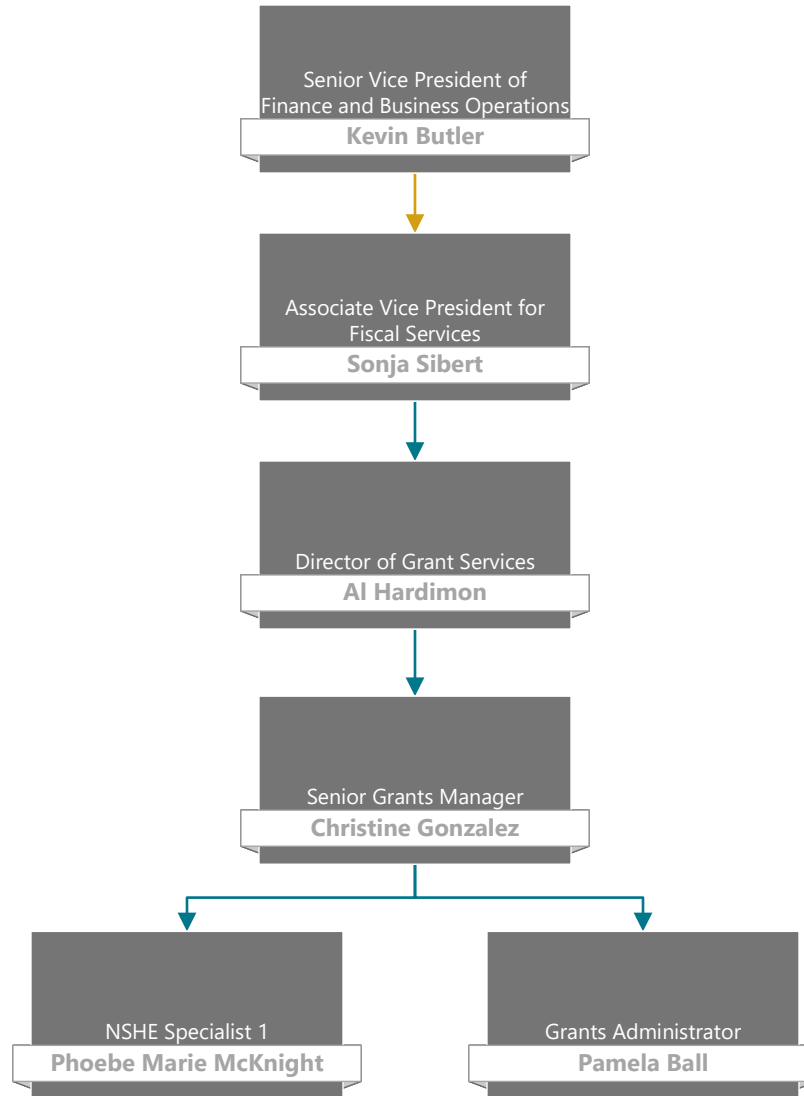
Senior Vice President of Finance and Business Operations
Kevin Butler

Associate Vice President for Fiscal Services
Sonja Sibert

Director of Grant Services
Al Hardimon

Senior Grants Manager
Christine Gonzalez

NSHE Specialist 1
Phoebe Marie McKnight

Grants Administrator
Pamela Ball